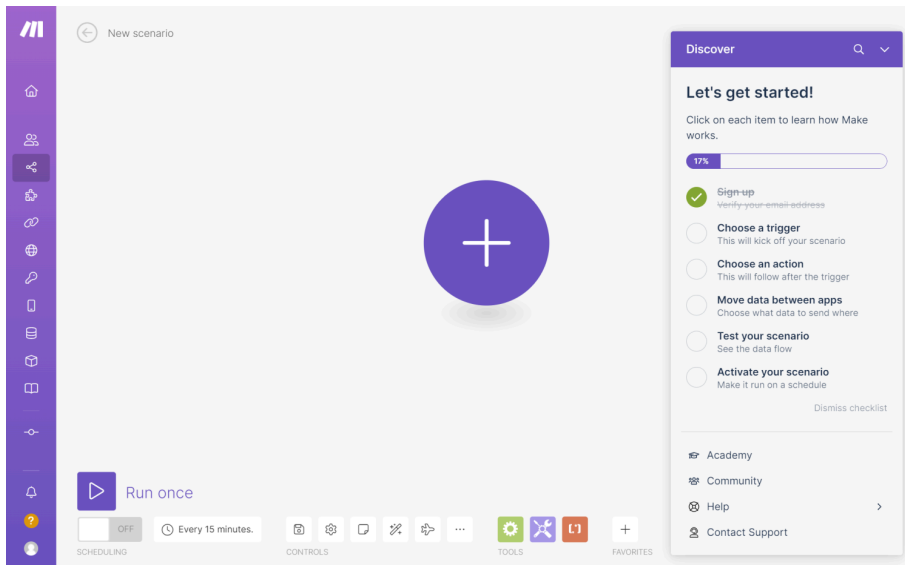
New scenario

Discover

Let's get started!

Click on each item to learn how Make works.

17%

~~Sign up~~
~~Verify your email address~~

Choose a trigger
This will kick off your scenario

Choose an action
This will follow after the trigger

Move data between apps
Choose what data to send where

Test your scenario
See the data flow

Activate your scenario
Make it run on a schedule

Dismiss checklist

Academy
Community
Help
Contact Support

Run once

OFF
Every 15 minutes.

SCHEDULING
CONTROLS
TOOLS
FAVORITES